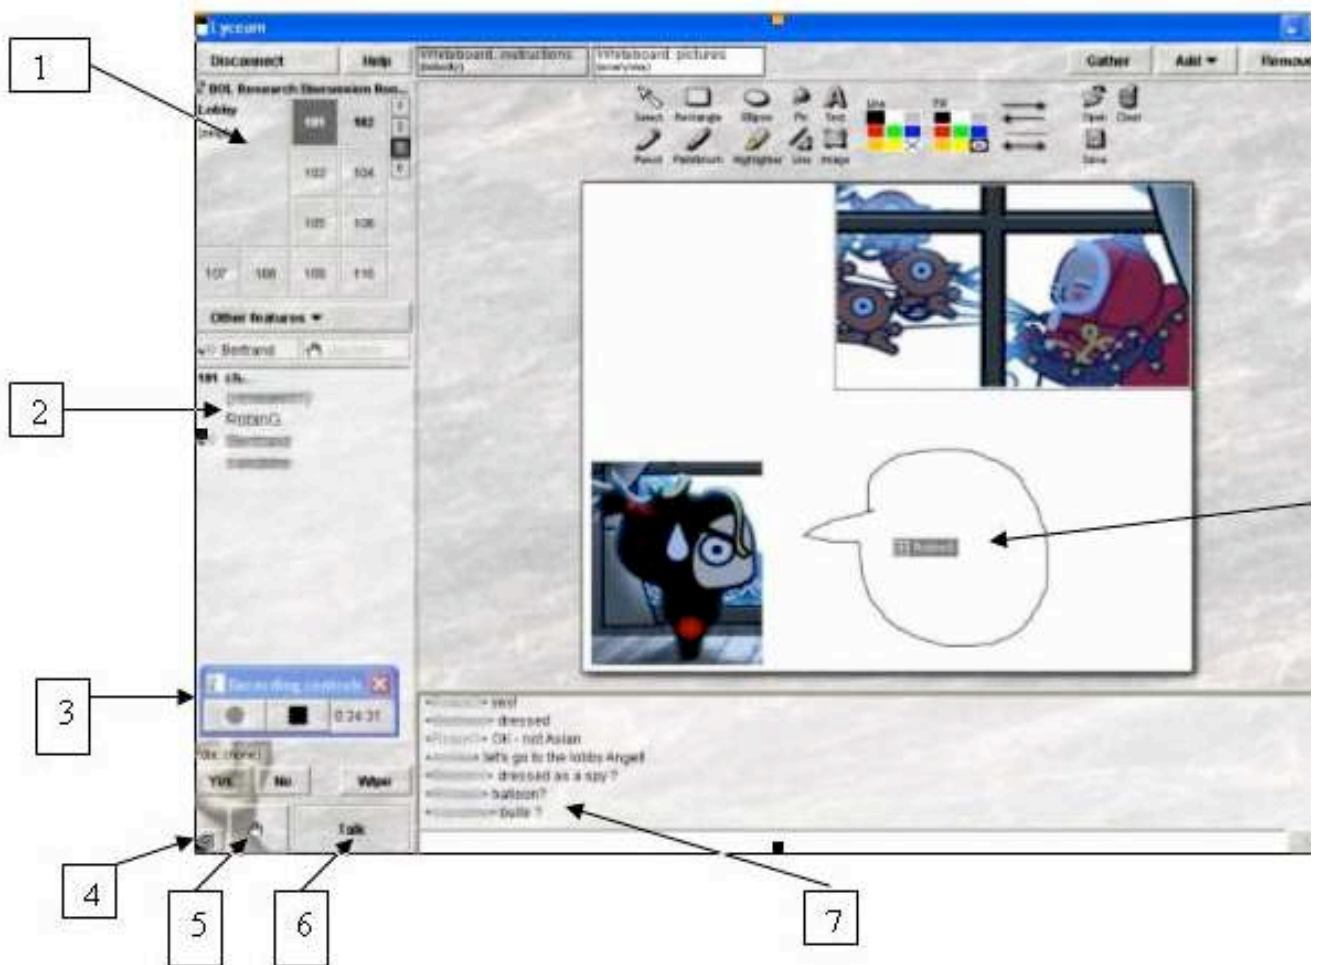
1

2

3

4

5

6

7

Lyceum

Disconnect

Help

Whiteboard: instructions

Whiteboard: pictures

Gather

Add

Remove

Select Rectangle Ellipse Fill Text

Pencil Paintbrush Highlighter Line Image

Line Fill

Open Clear

Save

OOL Research Discussion Roo...

Lobby

101 102

103 104

105 106

107 108 109 110

Other features

Bertrand

101 (3)

RobinG

Recording controls

0:24:31

Yes No Wipe

Talk

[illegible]

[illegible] sexi

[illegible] dressed

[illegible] OK - not Asian

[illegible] let's go to the lobby Angel

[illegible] dressed as a spy ?

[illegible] balloon?

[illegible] bulle ?